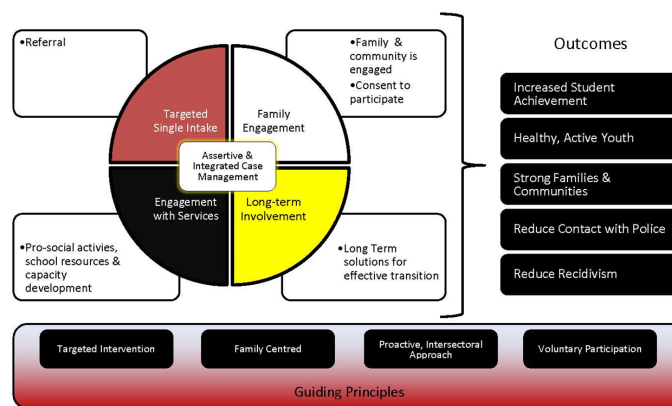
•Referral

•Family & community is engaged
•Consent to participate

Targeted Single Intake

Family Engagement

Assertive & Integrated Case Management

Engagement with Services

Long-term Involvement

•Pro-social activies, school resources & capacity development

•Long Term solutions for effective transition

Outcomes

Increased Student Achievement

Healthy, Active Youth

Strong Families & Communities

Reduce Contact with Police

Reduce Recidivism

Targeted Intervention

Family Centred

Proactive, Intersectoral Approach

Voluntary Participation

Guiding Principles